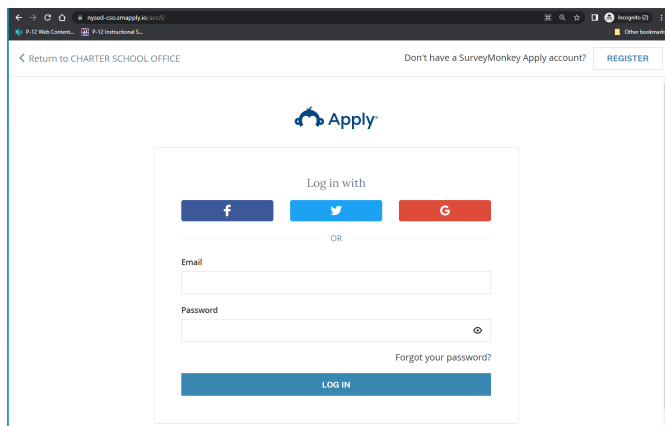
nysed-cso.smapply.io/acc/l/

Incognito (2)

P-12 Web Content...

P-12 Instructional S...

Other bookmarks

< Return to CHARTER SCHOOL OFFICE

Don't have a SurveyMonkey Apply account?

REGISTER

Apply

Log in with

f

G

OR

Email

Password

Forgot your password?

LOG IN